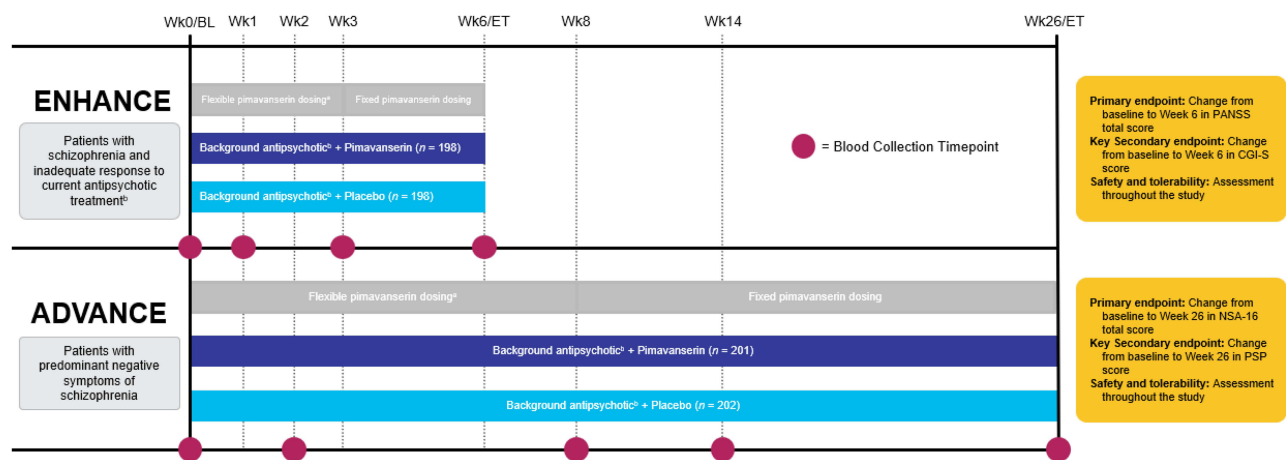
Wk0/BL Wk1 Wk2 Wk3 Wk6/ET Wk8 Wk14 Wk26/ET

ENHANCE

Patients with schizophrenia and inadequate response to current antipsychotic treatment$^b$

Flexible pimavanserin dosing$^a$

Fixed pimavanserin dosing

Background antipsychotic$^b$ + Pimavanserin ($n$ = 198)

Background antipsychotic$^b$ + Placebo ($n$ = 198)

= Blood Collection Timepoint

**Primary endpoint:** Change from baseline to Week 6 in PANSS total score
**Key Secondary endpoint:** Change from baseline to Week 6 in CGI-S score
**Safety and tolerability:** Assessment throughout the study

ADVANCE

Patients with predominant negative symptoms of schizophrenia

Flexible pimavanserin dosing$^a$

Fixed pimavanserin dosing

Background antipsychotic$^b$ + Pimavanserin ($n$ = 201)

Background antipsychotic$^b$ + Placebo ($n$ = 202)

**Primary endpoint:** Change from baseline to Week 26 in NSA-16 total score
**Key Secondary endpoint:** Change from baseline to Week 26 in PSP score
**Safety and tolerability:** Assessment throughout the study